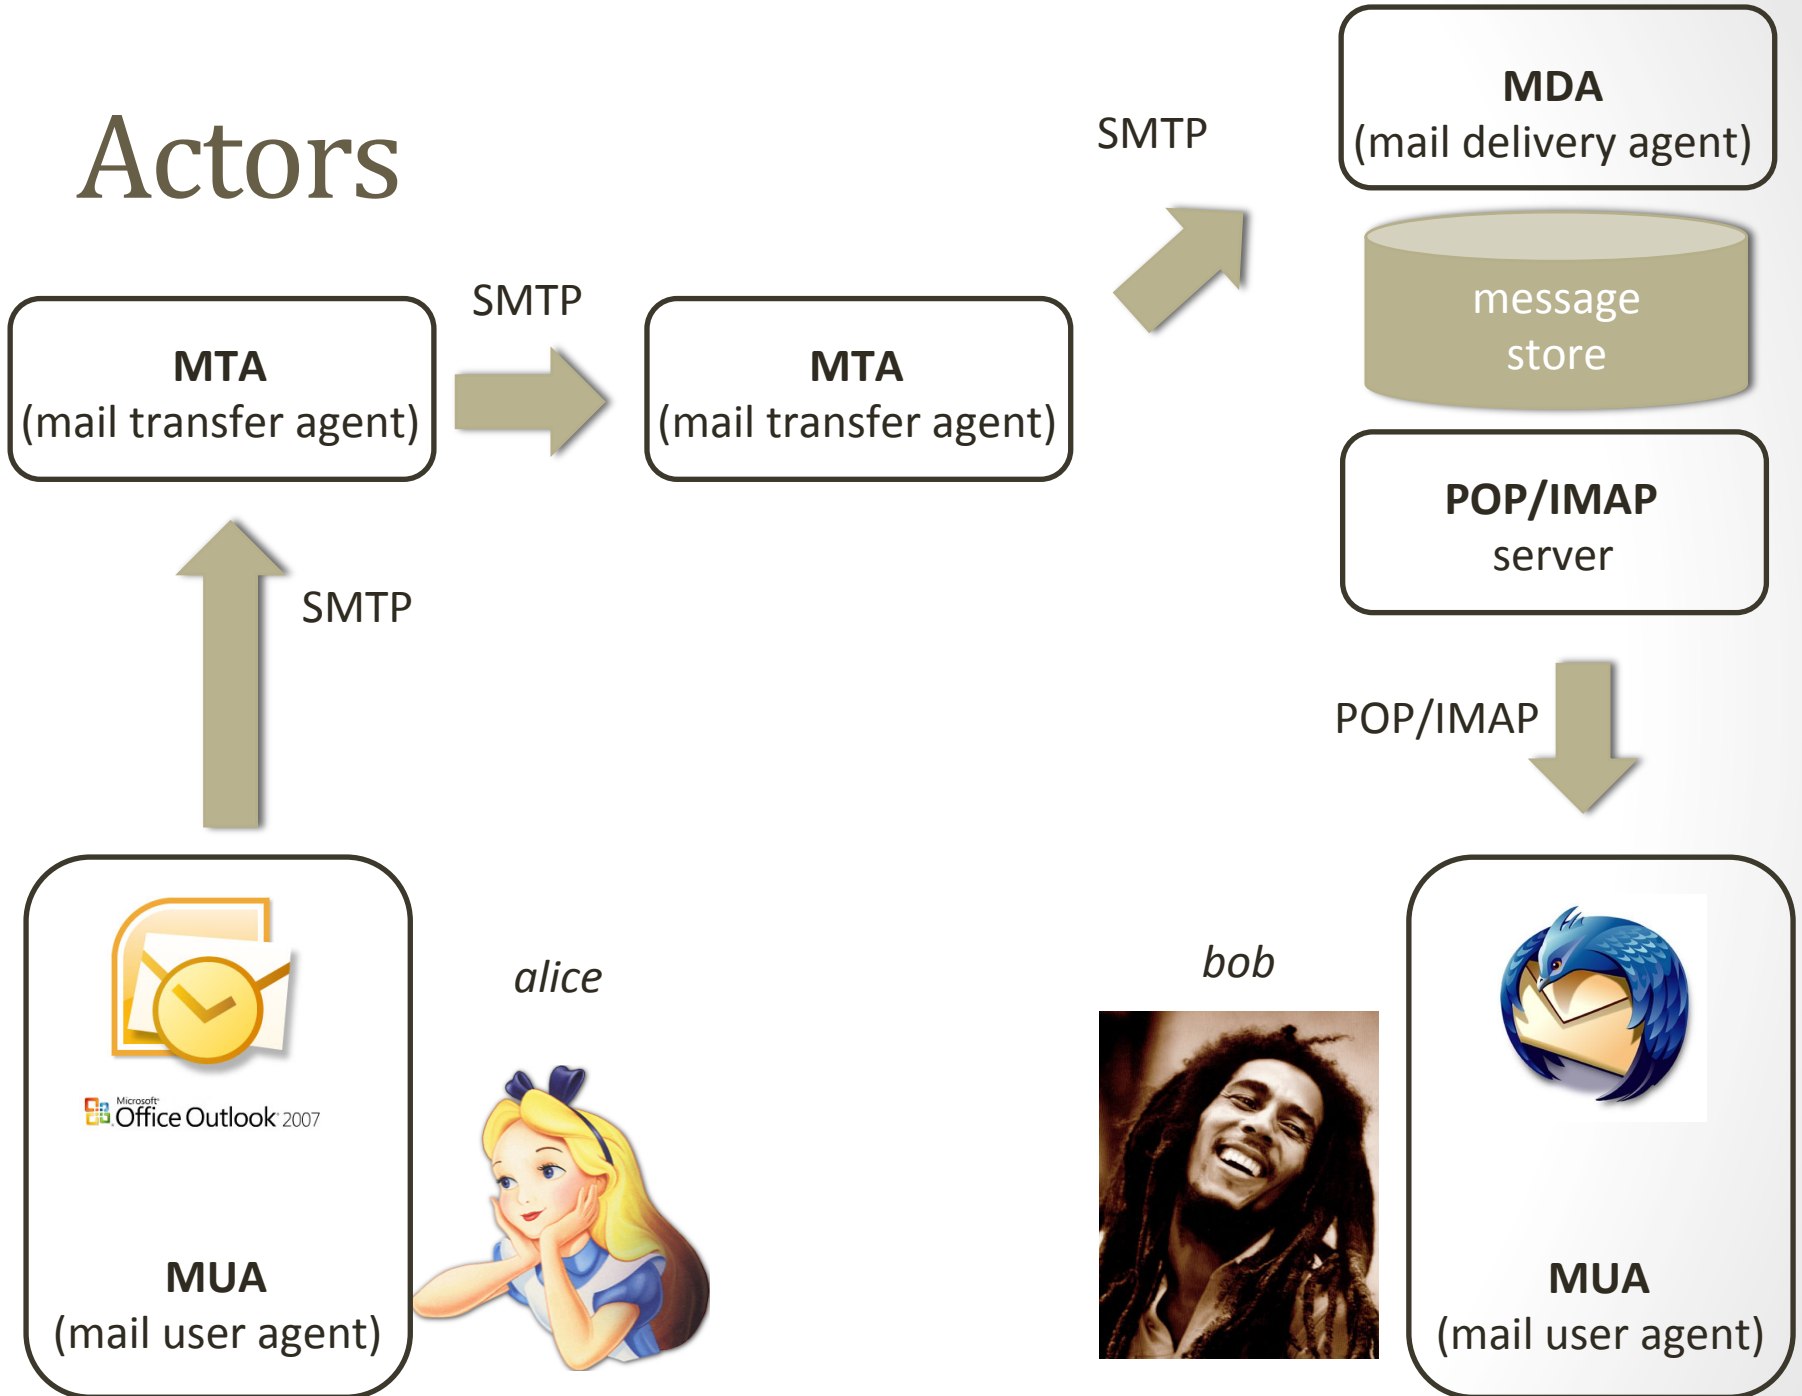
Actors

SMTP

MDA
(mail delivery agent)

message store

SMTP

MTA
(mail transfer agent)

MTA
(mail transfer agent)

POP/IMAP
server

SMTP

POP/IMAP

Microsoft Office Outlook 2007

alice

bob

MUA
(mail user agent)

MUA
(mail user agent)